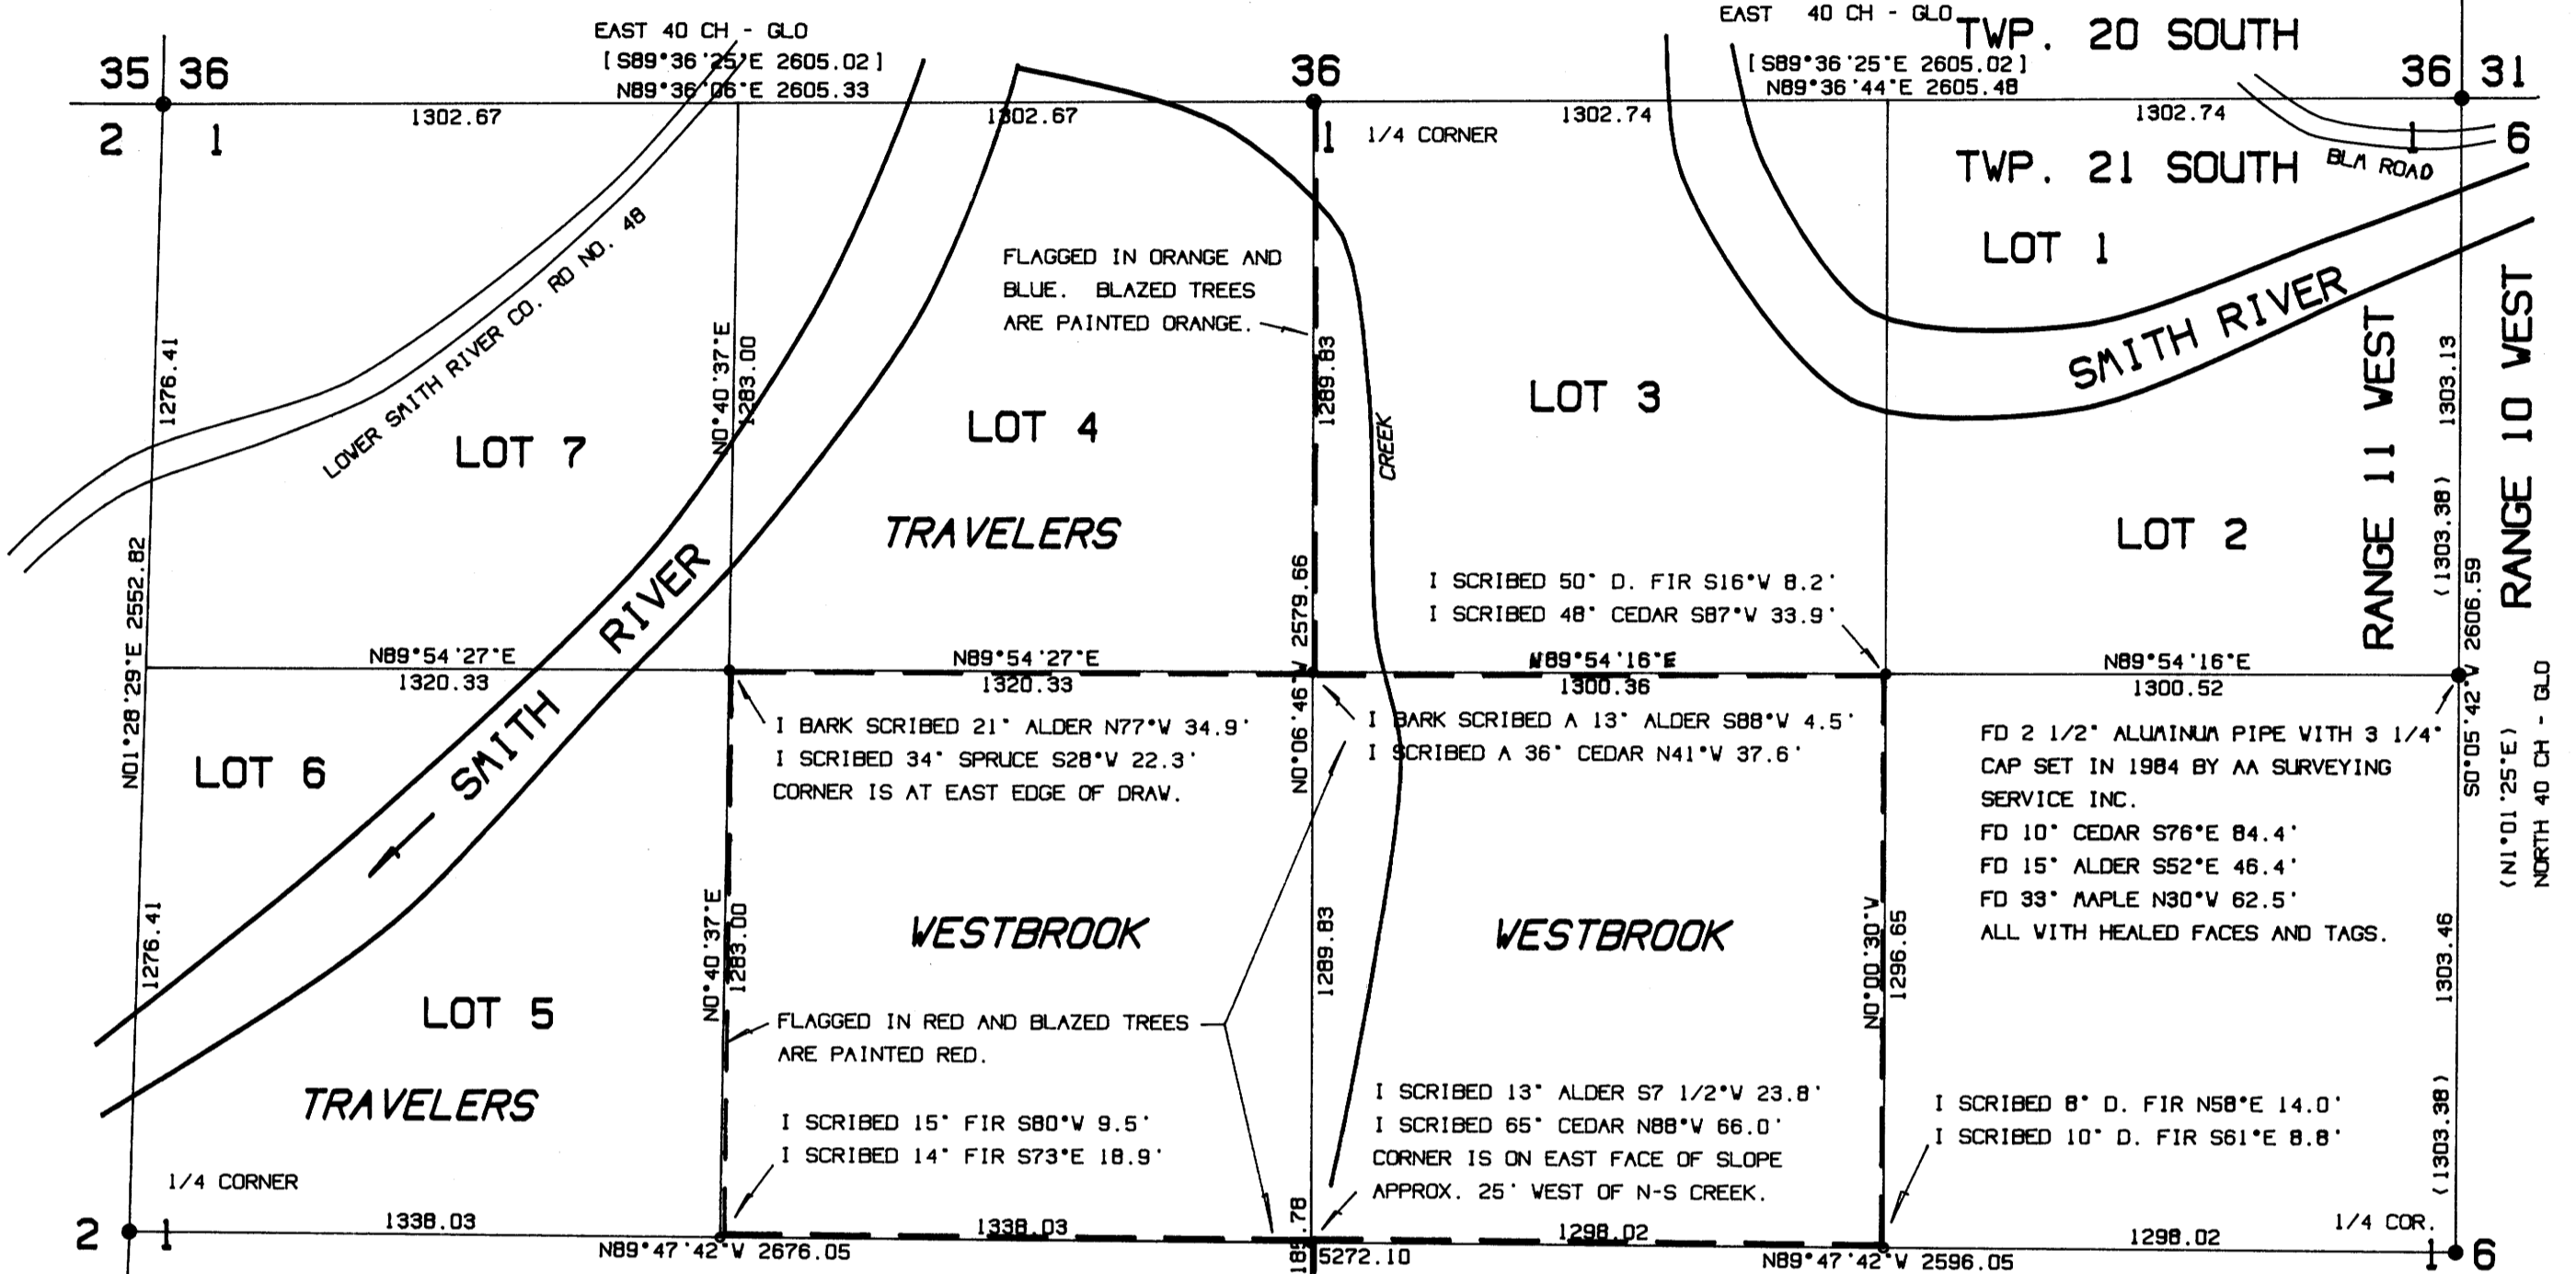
EAST 40 CH - GLO
[S89°36'25"E 2605.02]
N89°36'06"E 2605.33

EAST 40 CH - GLO
[S89°36'25"E 2605.02]
N89°36'44"E 2605.48

TWP. 20 SOUTH

35 | 36
2 | 1

36

36 | 31
1 | 6

1302.67
1302.67
1302.74
1302.74

1/4 CORNER

TWP. 21 SOUTH

BLM ROAD

LOT 1

FLAGGED IN ORANGE AND BLUE. BLAZED TREES ARE PAINTED ORANGE.

LOWER SMITH RIVER CO. RD NO. 48

SMITH RIVER

1276.41

N0°40'37"E 1283.00

1289.83

CREEK

LOT 3

1303.13

RANGE 11 WEST

RANGE 10 WEST

LOT 7

LOT 4

TRAVELERS

LOT 2

N01°28'29"E 2552.82

RIVER

2579.66

I SCRIBED 50" D. FIR S16°W 8.2'
I SCRIBED 48" CEDAR S87°W 33.9'

(1303.38)

2606.59

N89°54'27"E
1320.33

N89°54'27"E
1320.33

N89°54'16"E
1300.36

N89°54'16"E
1300.52

S0°05'42"W

(N1°01'25"E)

NORTH 40 CH - GLO

SMITH

I BARK SCRIBED 21" ALDER N77°W 34.9'
I SCRIBED 34" SPRUCE S28°W 22.3'
CORNER IS AT EAST EDGE OF DRAW.

N0°06'46"W

I BARK SCRIBED A 13" ALDER S88°W 4.5'
I SCRIBED A 36" CEDAR N41°W 37.6'

FD 2 1/2" ALUMINUM PIPE WITH 3 1/4" CAP SET IN 1984 BY AA SURVEYING SERVICE INC.
FD 10" CEDAR S76°E 84.4'
FD 15" ALDER S52°E 46.4'
FD 33" MAPLE N30°W 62.5'
ALL WITH HEALED FACES AND TAGS.

LOT 6

WESTBROOK

WESTBROOK

N0°40'37"E 1283.00

1289.83

N0°00'30"W 1296.65

1303.46

1276.41

LOT 5

FLAGGED IN RED AND BLAZED TREES ARE PAINTED RED.

TRAVELERS

I SCRIBED 15" FIR S80°W 9.5'
I SCRIBED 14" FIR S73°E 18.9'

I SCRIBED 13" ALDER S7 1/2°W 23.8'
I SCRIBED 65" CEDAR N88°W 66.0'
CORNER IS ON EAST FACE OF SLOPE APPROX. 25' WEST OF N-S CREEK.

I SCRIBED 8" D. FIR N58°E 14.0'
I SCRIBED 10" D. FIR S61°E 8.8'

(1303.38)

1/4 CORNER

1/4 COR.

2 | 1

1 | 6

1338.03
1338.03
1298.02
1298.02

N89°47'42"W 2676.05

18.78

5272.10

N89°47'42"W 2596.05